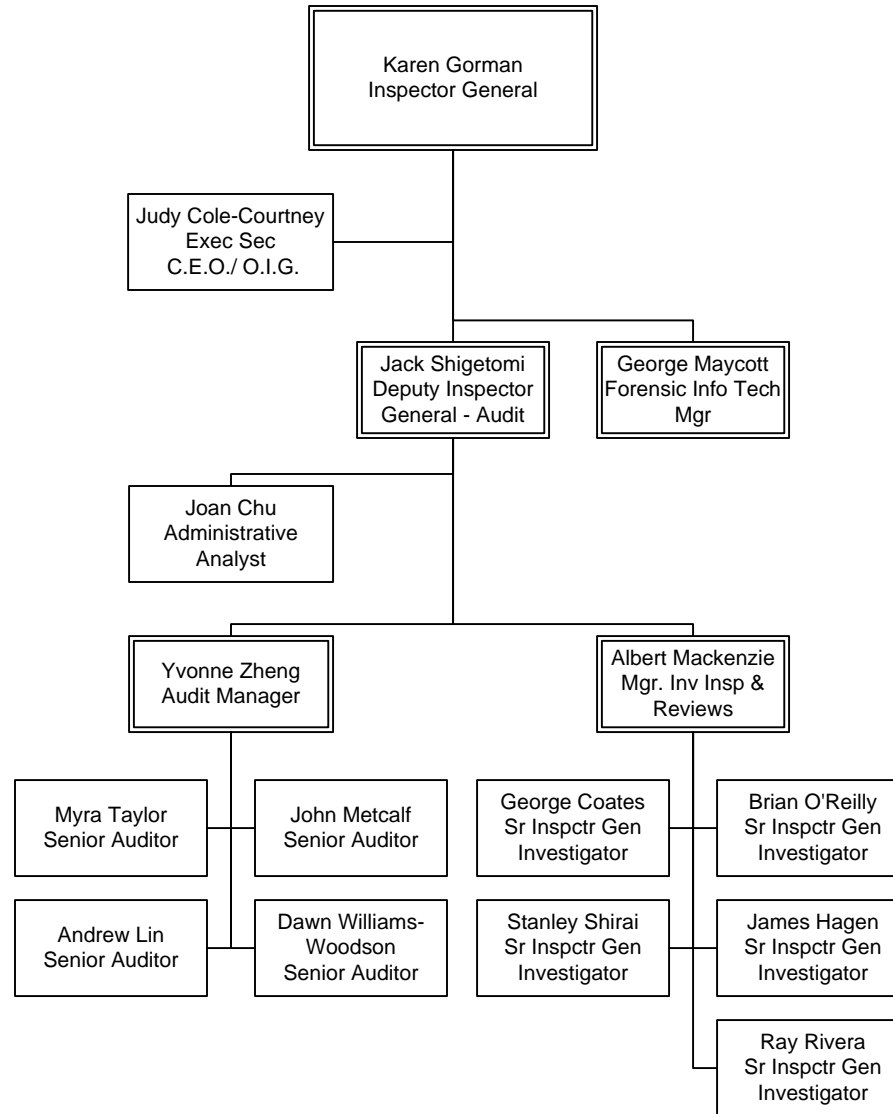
Karen Gorman
Inspector General

Judy Cole-Courtney
Exec Sec
C.E.O./ O.I.G.

Jack Shigetomi
Deputy Inspector
General - Audit

George Maycott
Forensic Info Tech
Mgr

Joan Chu
Administrative
Analyst

Yvonne Zheng
Audit Manager

Albert Mackenzie
Mgr. Inv Insp &
Reviews

Myra Taylor
Senior Auditor

John Metcalf
Senior Auditor

Andrew Lin
Senior Auditor

Dawn Williams-Woodson
Senior Auditor

George Coates
Sr Inspctr Gen
Investigator

Brian O'Reilly
Sr Inspctr Gen
Investigator

Stanley Shirai
Sr Inspctr Gen
Investigator

James Hagen
Sr Inspctr Gen
Investigator

Ray Rivera
Sr Inspctr Gen
Investigator